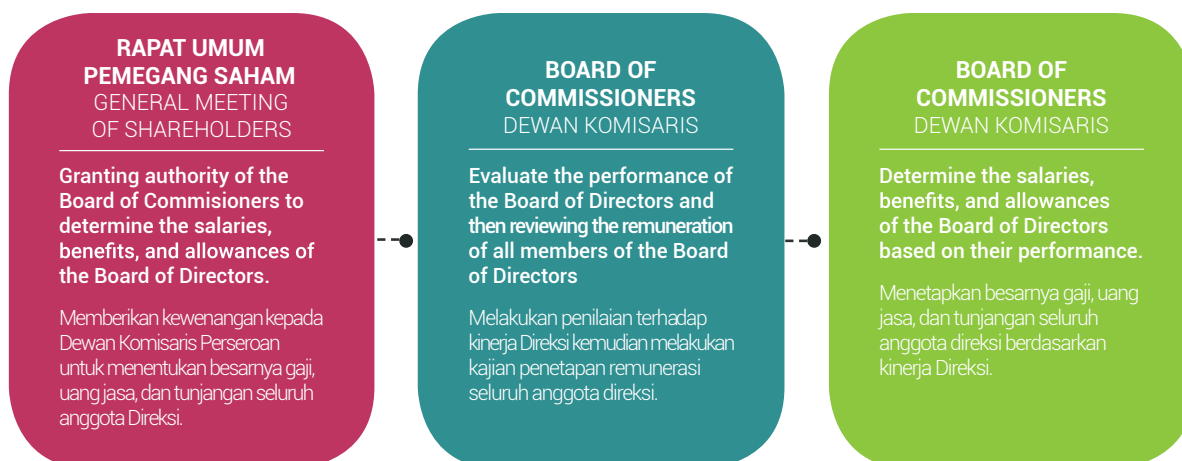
RAPAT UMUM PEMEGANG SAHAM
GENERAL MEETING OF SHAREHOLDERS

Granting authority of the Board of Commisioners to determine the salaries, benefits, and allowances of the Board of Directors.

Memberikan kewenangan kepada Dewan Komisaris Perseroan untuk menentukan besarnya gaji, uang jasa, dan tunjangan seluruh anggota Direksi.

BOARD OF COMMISSIONERS
DEWAN KOMISARIS

Evaluate the performance of the Board of Directors and then reviewing the remuneration of all members of the Board of Directors

Melakukan penilaian terhadap kinerja Direksi kemudian melakukan kajian penetapan remunerasi seluruh anggota direksi.

BOARD OF COMMISSIONERS
DEWAN KOMISARIS

Determine the salaries, benefits, and allowances of the Board of Directors based on their performance.

Menetapkan besarnya gaji, uang jasa, dan tunjangan seluruh anggota direksi berdasarkan kinerja Direksi.